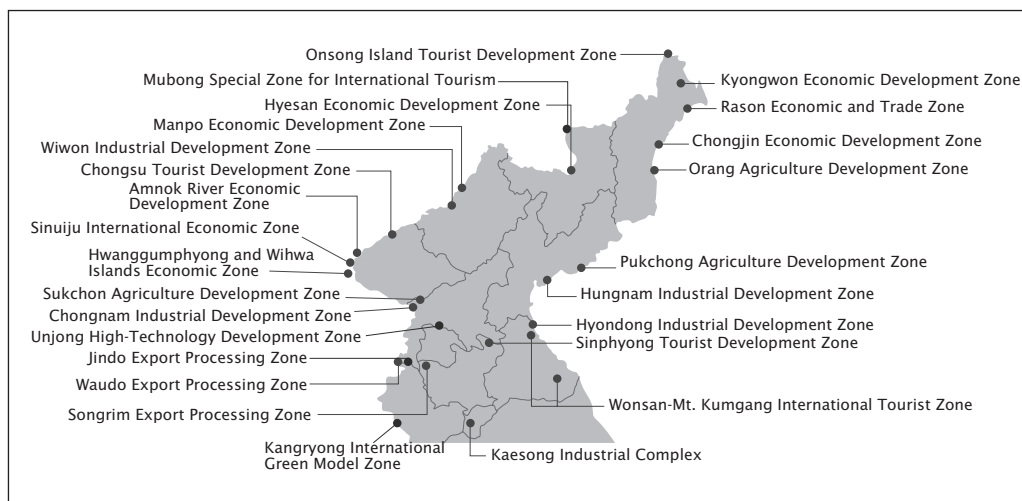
Onsong Island Tourist Development Zone
Mubong Special Zone for International Tourism
Hyesan Economic Development Zone
Manpo Economic Development Zone
Wiwon Industrial Development Zone
Chongsu Tourist Development Zone
Amnok River Economic Development Zone
Sinuiju International Economic Zone
Hwanggumphyong and Wihwa Islands Economic Zone
Sukchon Agriculture Development Zone
Chongnam Industrial Development Zone
Unjong High-Technology Development Zone
Jindo Export Processing Zone
Waudo Export Processing Zone
Songrim Export Processing Zone
Kangryong International Green Model Zone
Kaesong Industrial Complex
Kyongwon Economic Development Zone
Rason Economic and Trade Zone
Chongjin Economic Development Zone
Orang Agriculture Development Zone
Pukchong Agriculture Development Zone
Hungnam Industrial Development Zone
Hyondong Industrial Development Zone
Sinphyong Tourist Development Zone
Wonsan-Mt. Kumgang International Tourist Zone